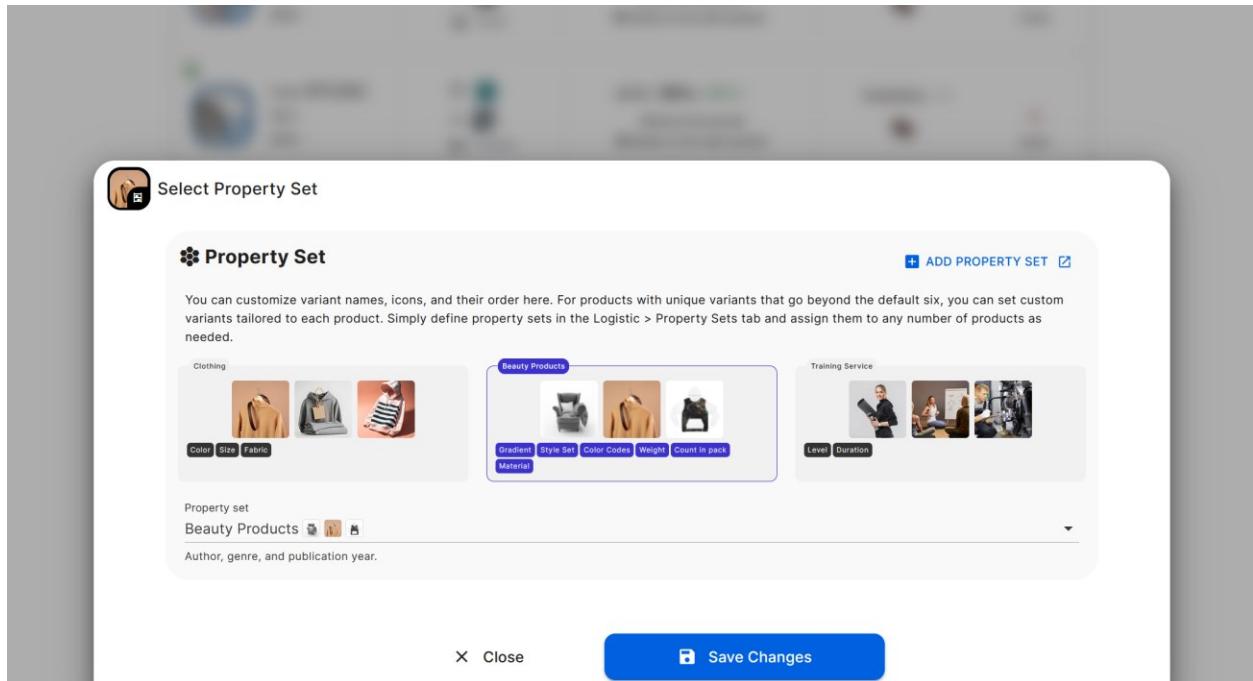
Select Property Set

Property Set

ADD PROPERTY SET

You can customize variant names, icons, and their order here. For products with unique variants that go beyond the default six, you can set custom variants tailored to each product. Simply define property sets in the Logistic > Property Sets tab and assign them to any number of products as needed.

Clothing

Color Size Fabric

Beauty Products

Gradient Style Set Color Codes Weight Count in pack Material

Training Service

Level Duration

Property set
Beauty Products

Author, genre, and publication year.

× Close

Save Changes